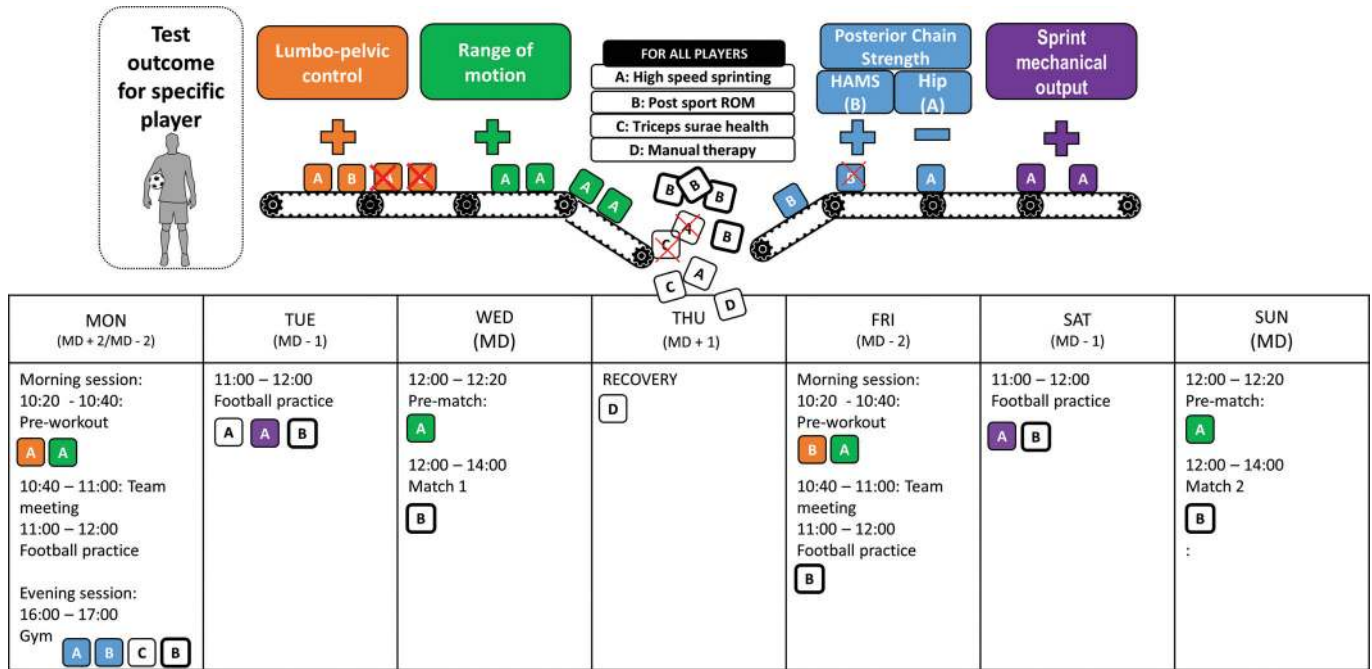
Test outcome for specific player

Lumbo-pelvic control

Range of motion

FOR ALL PLAYERS
A: High speed sprinting
B: Post sport ROM
C: Triceps surae health
D: Manual therapy

Posterior Chain Strength
HAMS (B)
Hip (A)

Sprint mechanical output

+ + + − +

A B A B A A A A B B B B C A C A D B B A A A

| MON (MD + 2/MD - 2) | TUE (MD - 1) | WED (MD) | THU (MD + 1) | FRI (MD - 2) | SAT (MD - 1) | SUN (MD) |
|---|---|---|---|---|---|---|
| Morning session: 10:20 - 10:40: Pre-workout A A 10:40 – 11:00: Team meeting 11:00 – 12:00 Football practice Evening session: 16:00 – 17:00 Gym A B C B | 11:00 – 12:00 Football practice A A B | 12:00 – 12:20 Pre-match: A 12:00 – 14:00 Match 1 B | RECOVERY D | Morning session: 10:20 - 10:40: Pre-workout B A 10:40 – 11:00: Team meeting 11:00 – 12:00 Football practice B | 11:00 – 12:00 Football practice A B | 12:00 – 12:20 Pre-match: A 12:00 – 14:00 Match 2 B : |